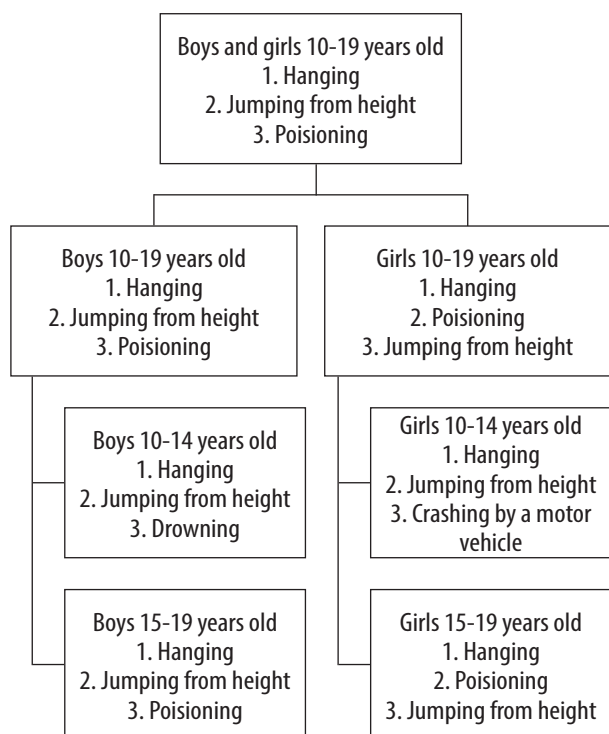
Boys and girls 10-19 years old
1. Hanging
2. Jumping from height
3. Poisioning

Boys 10-19 years old
1. Hanging
2. Jumping from height
3. Poisioning

Boys 10-14 years old
1. Hanging
2. Jumping from height
3. Drowning

Boys 15-19 years old
1. Hanging
2. Jumping from height
3. Poisioning

Girls 10-19 years old
1. Hanging
2. Poisioning
3. Jumping from height

Girls 10-14 years old
1. Hanging
2. Jumping from height
3. Crashing by a motor vehicle

Girls 15-19 years old
1. Hanging
2. Poisioning
3. Jumping from height